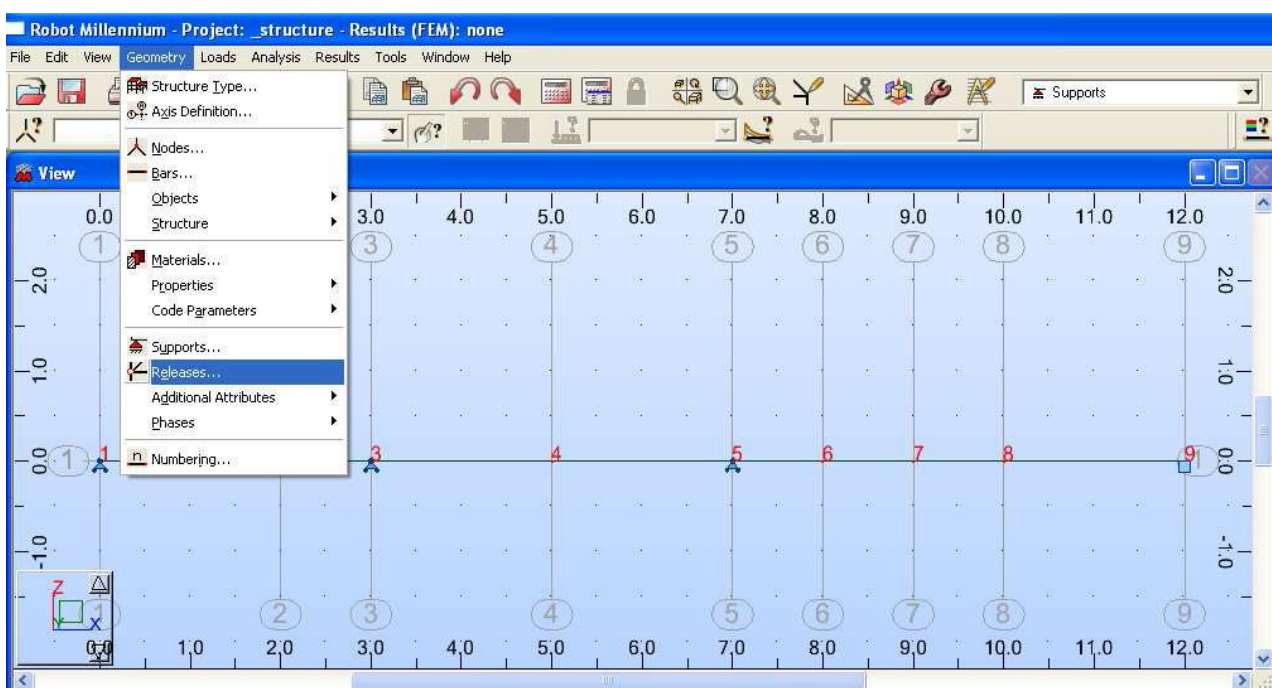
Robot Millennium - Project: _structure - Results (FEM): none

File Edit View Geometry Loads Analysis Results Tools Window Help

Supports

View

Structure Type...
Axis Definition...
Nodes...
Bars...
Objects
Structure
Materials...
Properties
Code Parameters
Supports...
Releases...
Additional Attributes
Phases
Numbering...

0.0 3.0 4.0 5.0 6.0 7.0 8.0 9.0 10.0 11.0 12.0

1 3 4 5 6 7 8 9

2.0 1.0 0.0 -1.0

2.0 1.0 0.0 -1.0

1 3 4 5 6 7 8 9

1 2 3 4 5 6 7 8 9

Z X

0.0 1.0 2.0 3.0 4.0 5.0 6.0 7.0 8.0 9.0 10.0 11.0 12.0